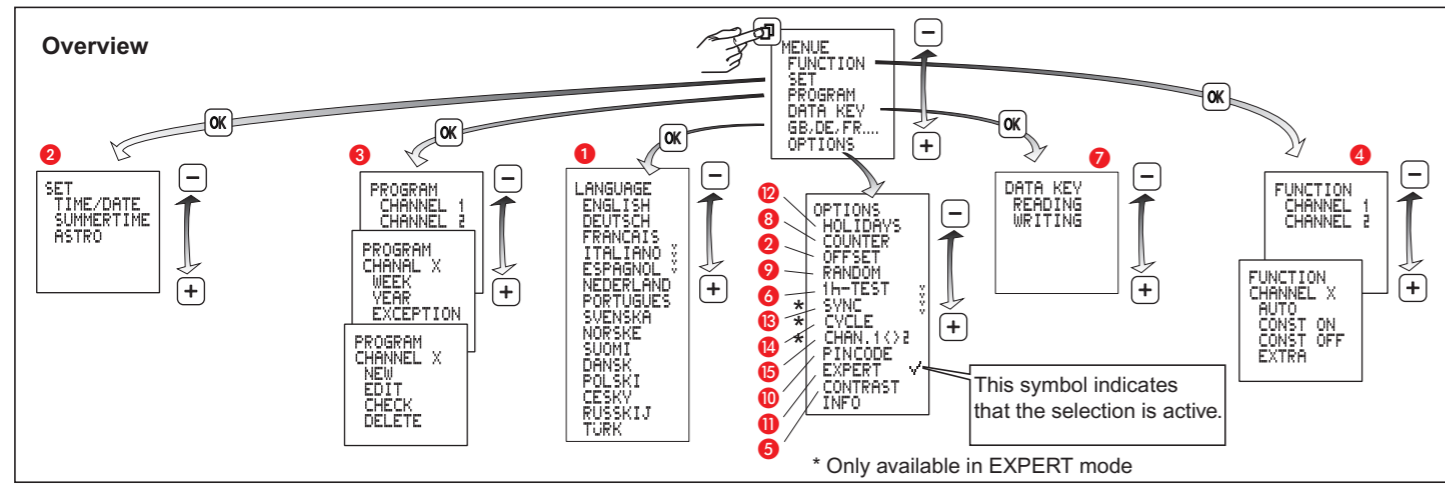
Overview

MENUE
FUNCTION
SET
PROGRAM
DATA KEY
GB,DE,FR....
OPTIONS

OK

OK

OK

OK

OK

2
SET
TIME/DATE
SUMMERTIME
ASTRO

3
PROGRAM
CHANNEL 1
CHANNEL 2

PROGRAM
CHANAL X
WEEK
YEAR
EXCEPTION

PROGRAM
CHANNEL X
NEW
EDIT
CHECK
DELETE

1
LANGUAGE
ENGLISH
DEUTSCH
FRANCAIS
ITALIANO
ESPAGNOL
NEDERLAND
PORTUGUES
SVENSKA
NORSKE
SUOMI
DANSK
POLSKI
CESKY
RUSSKIJ
TÜRK

OPTIONS
12 HOLIDAYS
8 COUNTER
2 OFFSET
9 RANDOM
6 1h-TEST
* SYNC
13 * CYCLE
14 * CHAN.1<>2
15 PINCODE
10 EXPERT
11 CONTRAST
5 INFO

This symbol indicates that the selection is active.

* Only available in EXPERT mode

7
DATA KEY
READING
WRITING

4
FUNCTION
CHANNEL 1
CHANNEL 2

FUNCTION
CHANNEL X
AUTO
CONST ON
CONST OFF
EXTRA